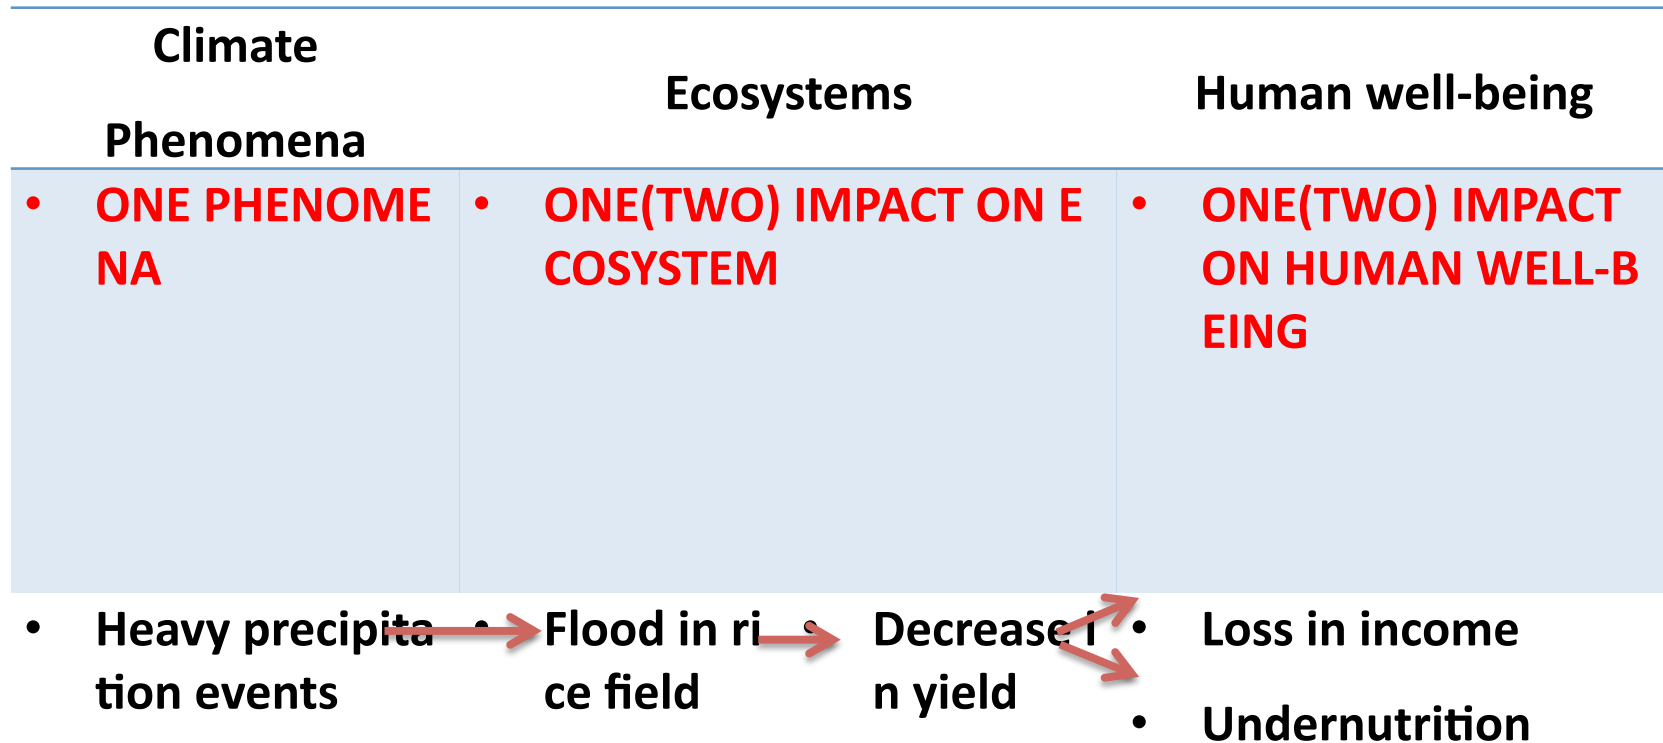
| Climate Phenomena | Ecosystems | Human well-being |
|---|---|---|
| • ONE PHENOMENA | • ONE(TWO) IMPACT ON ECOSYSTEM | • ONE(TWO) IMPACT ON HUMAN WELL-BEING |
| • Heavy precipitation events | • Flood in rice field • Decrease in yield | • Loss in income • Undernutrition |